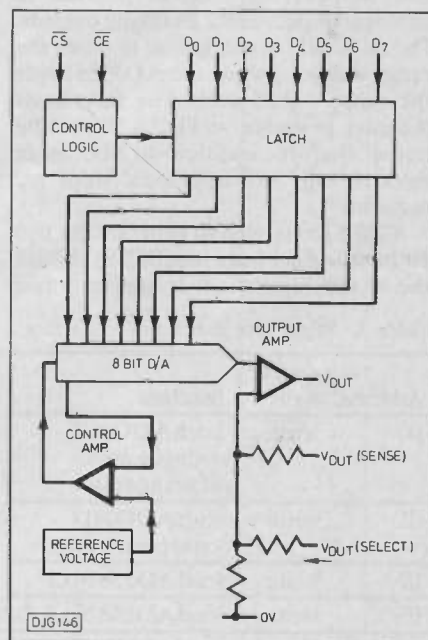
$\overline{CS}$ $\overline{CE}$

$D_0$ $D_1$ $D_2$ $D_3$ $D_4$ $D_5$ $D_6$ $D_7$

CONTROL LOGIC

LATCH

OUTPUT AMP

8 BIT D/A

$V_{OUT}$

CONTROL AMP

$V_{OUT}$ (SENSE)

REFERENCE VOLTAGE

$V_{OUT}$ (SELECT)

0V

DJG146